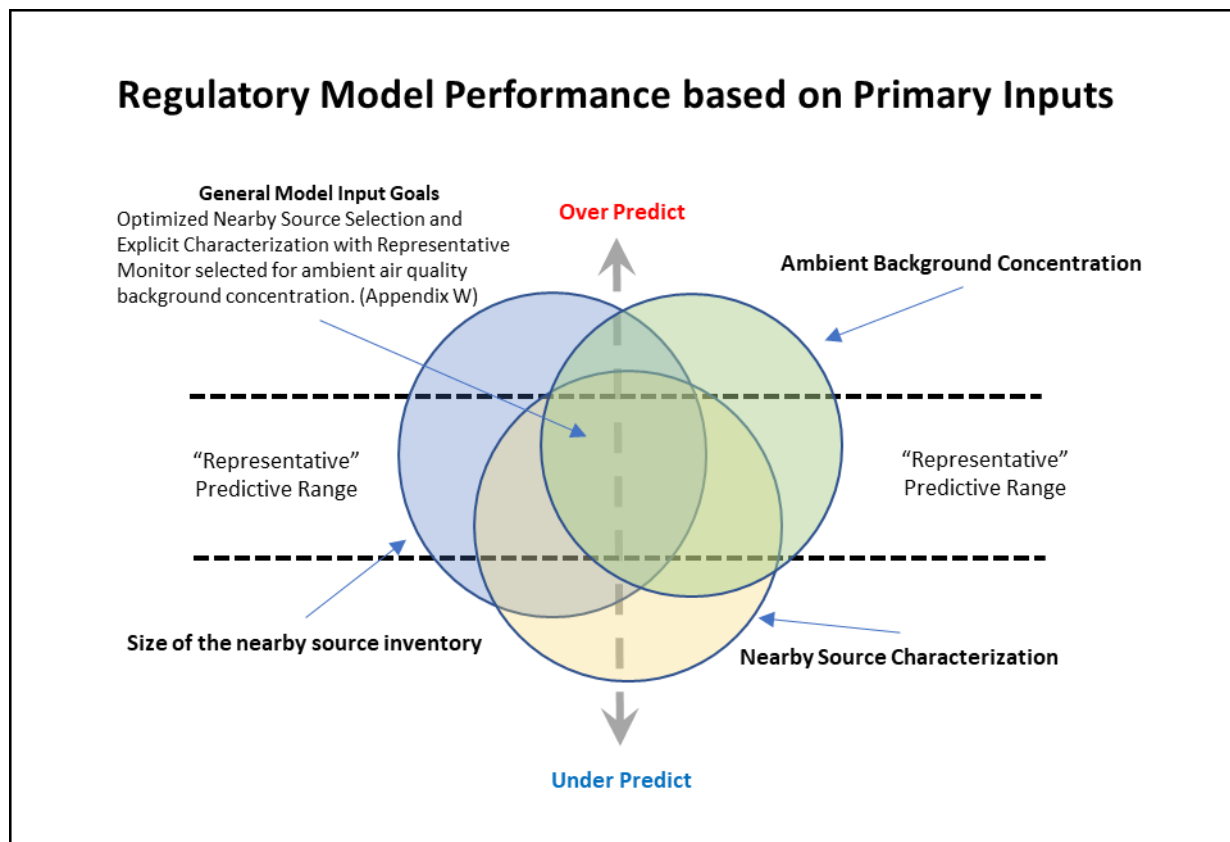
Regulatory Model Performance based on Primary Inputs

General Model Input Goals
Optimized Nearby Source Selection and Explicit Characterization with Representative Monitor selected for ambient air quality background concentration. (Appendix W)

Over Predict

Ambient Background Concentration

“Representative” Predictive Range

“Representative” Predictive Range

Size of the nearby source inventory

Nearby Source Characterization

Under Predict